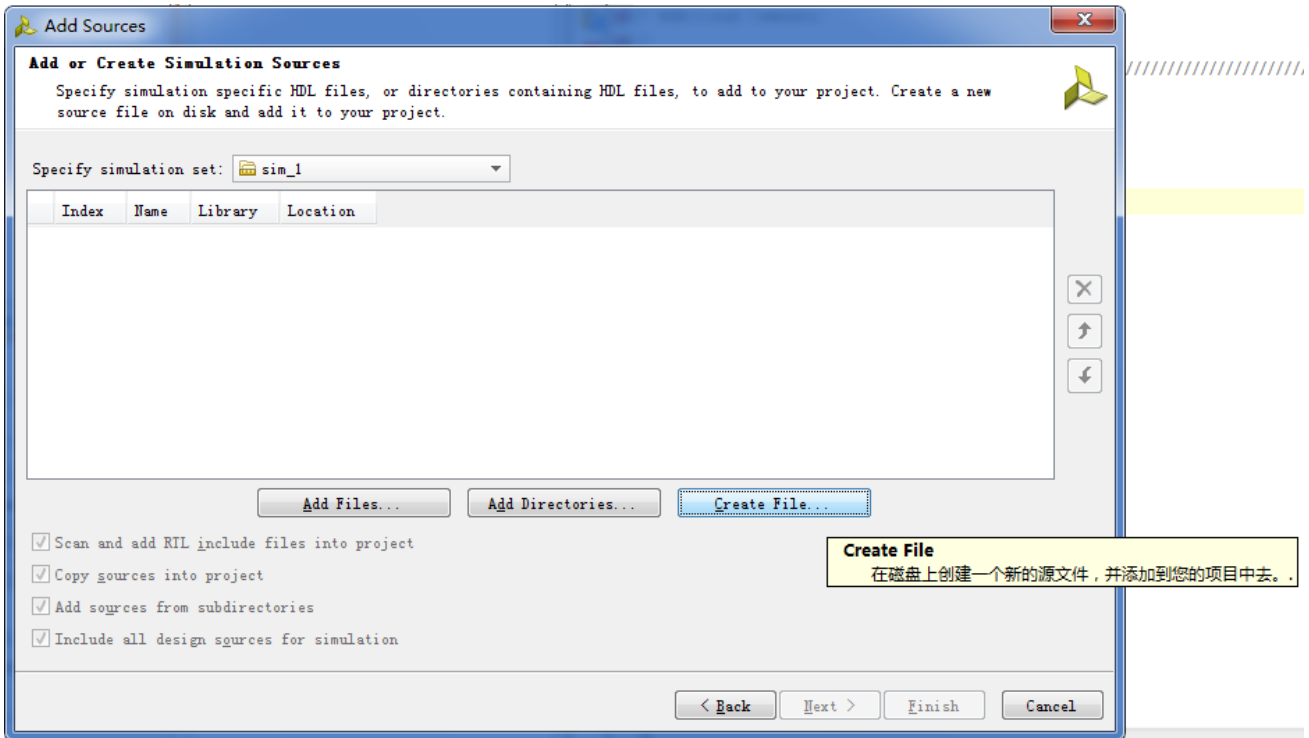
Add Sources

Add or Create Simulation Sources

Specify simulation specific HDL files, or directories containing HDL files, to add to your project. Create a new source file on disk and add it to your project.

Specify simulation set: sim_1

| Index | Name | Library | Location |
|---|---|---|---|

Add Files... Add Directories... Create File...

Create File
在磁盘上创建一个新的源文件，并添加到您的项目中去。.

Scan and add RTL include files into project
Copy sources into project
Add sources from subdirectories
Include all design sources for simulation

< Back Next > Finish Cancel